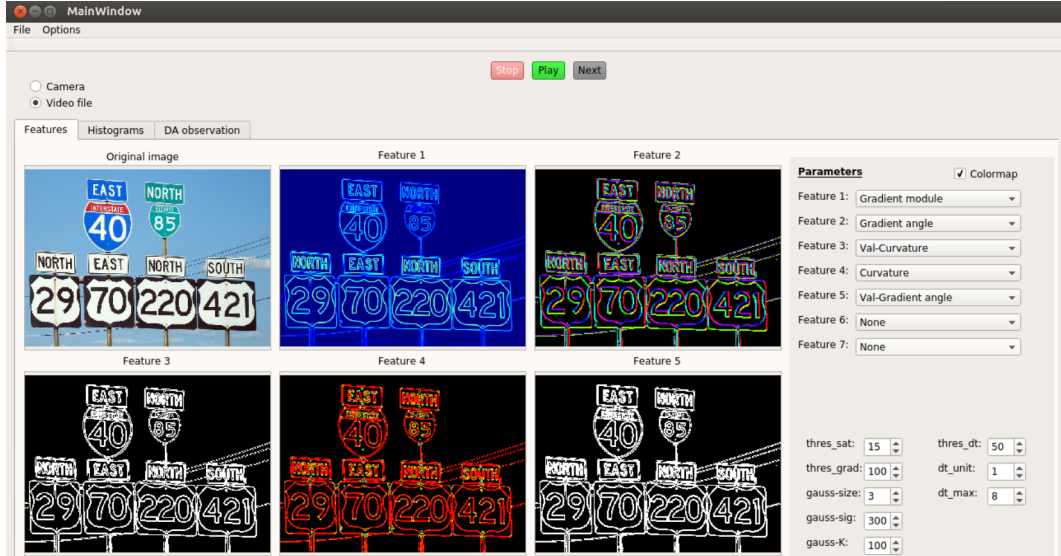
MainWindow
File Options

Stop Play Next

Camera
Video file

Features Histograms DA observation

Original image

EAST INTERSTATE 40 NORTH 85
NORTH 29 EAST 70 NORTH 220 SOUTH 421

Feature 1

Feature 2

Feature 3

Feature 4

Feature 5

Parameters
Colormap
Feature 1: Gradient module
Feature 2: Gradient angle
Feature 3: Val-Curvature
Feature 4: Curvature
Feature 5: Val-Gradient angle
Feature 6: None
Feature 7: None

thres_sat: 15
thres_dt: 50
thres_grad: 100
dt_unit: 1
gauss-size: 3
dt_max: 8
gauss-sig: 300
gauss-K: 100